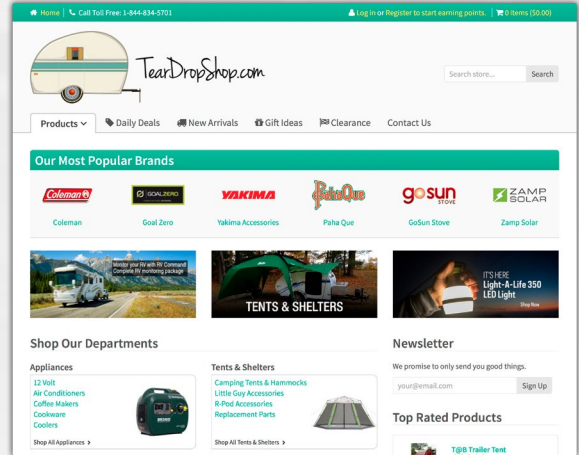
Home | Call Toll Free: 1-844-834-5701

Log in or Register to start earning points. | 0 items ($0.00)

TearDropShop.com

Search store... Search

Products | Daily Deals | New Arrivals | Gift Ideas | Clearance | Contact Us

Our Most Popular Brands

Coleman | GOAL ZERO | YAKIMA | PahaQue | gosun STOVE | ZAMP SOLAR

Coleman | Goal Zero | Yakima Accessories | Paha Que | GoSun Stove | Zamp Solar

Monitor your RV with RV Command Complete RV monitoring package

TENTS & SHELTERS

IT'S HERE Light-A-Life 350 LED Light

Shop Now

Shop Our Departments

Appliances

12 Volt
Air Conditioners
Coffee Makers
Cookware
Coolers

Shop All Appliances >

Tents & Shelters

Camping Tents & Hammocks
Little Guy Accessories
R-Pod Accessories
Replacement Parts

Shop All Tents & Shelters >

Newsletter

We promise to only send you good things.

your@email.com Sign Up

Top Rated Products

T@B Trailer Tent